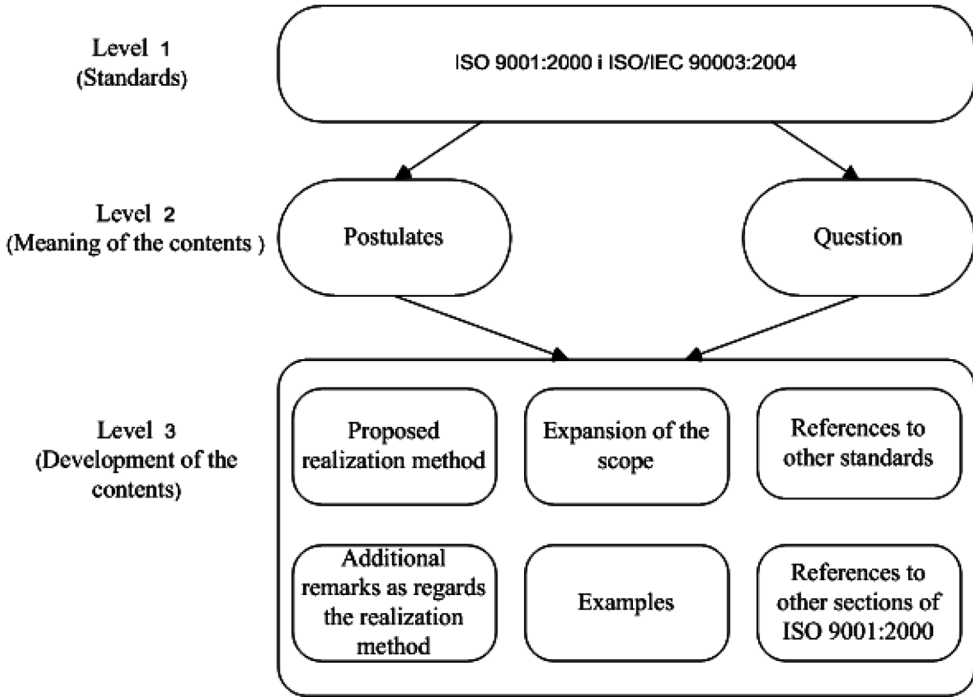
Level 1
(Standards)

ISO 9001:2000 i ISO/IEC 90003:2004

Level 2
(Meaning of the contents )

Postulates

Question

Level 3
(Development of the contents)

Proposed realization method

Expansion of the scope

References to other standards

Additional remarks as regards the realization method

Examples

References to other sections of ISO 9001:2000